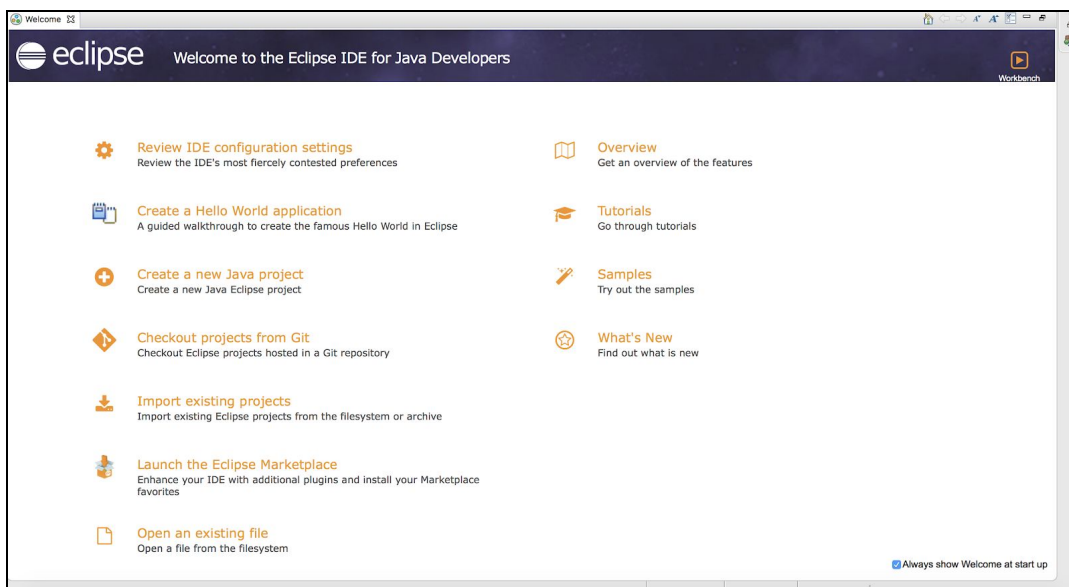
Welcome

eclipse Welcome to the Eclipse IDE for Java Developers

Workbench

Review IDE configuration settings
Review the IDE's most fiercely contested preferences

Create a Hello World application
A guided walkthrough to create the famous Hello World in Eclipse

Create a new Java project
Create a new Java Eclipse project

Checkout projects from Git
Checkout Eclipse projects hosted in a Git repository

Import existing projects
Import existing Eclipse projects from the filesystem or archive

Launch the Eclipse Marketplace
Enhance your IDE with additional plugins and install your Marketplace favorites

Open an existing file
Open a file from the filesystem

Overview
Get an overview of the features

Tutorials
Go through tutorials

Samples
Try out the samples

What's New
Find out what is new

Always show Welcome at start up